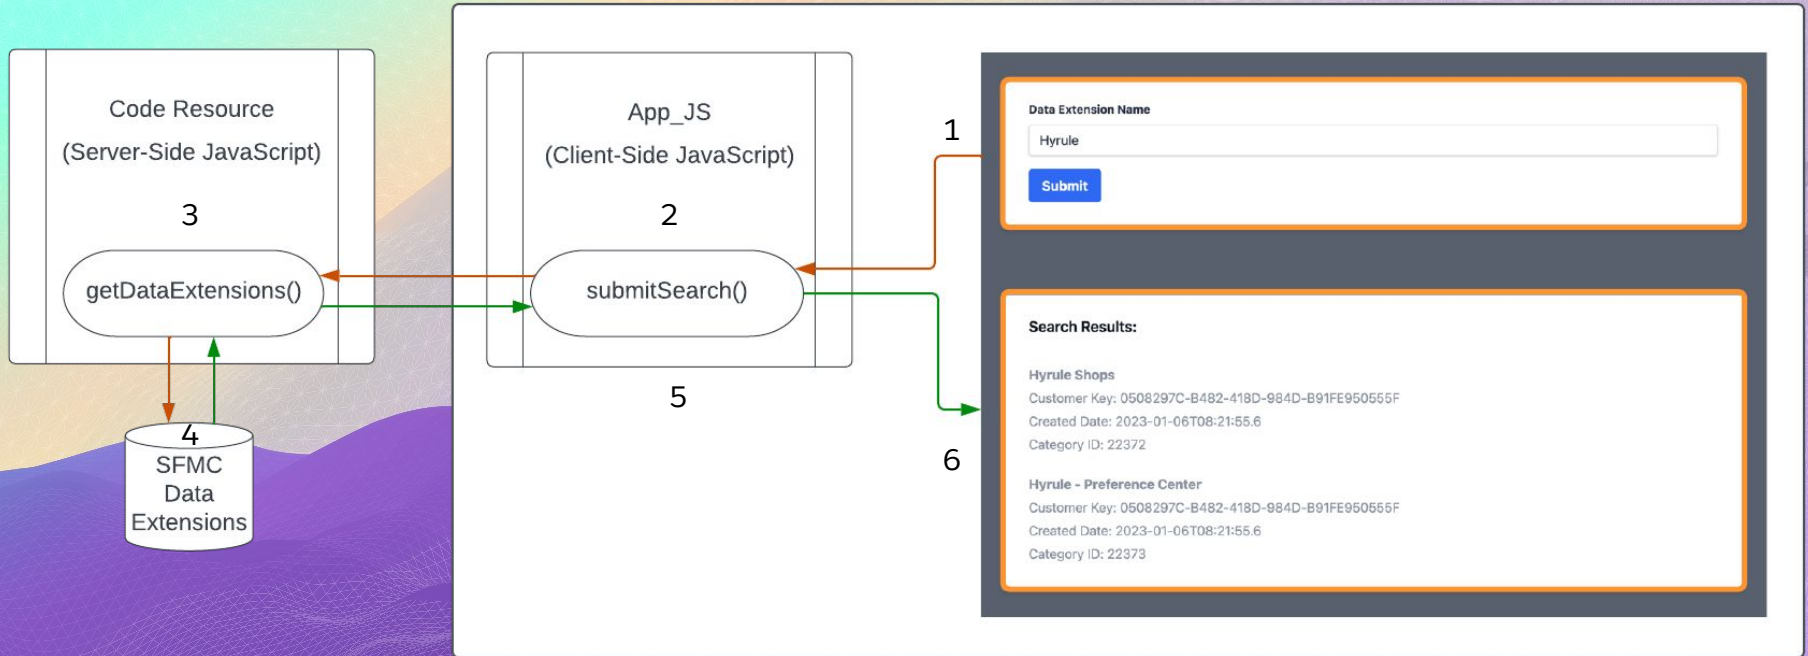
Code Resource
(Server-Side JavaScript)

3

getDataExtensions()

4

SFMC Data Extensions

App_JS
(Client-Side JavaScript)

2

submitSearch()

5

1

6

Data Extension Name

Hyrule

Submit

Search Results:

Hyrule Shops
Customer Key: 0508297C-B482-418D-984D-B91FE950555F
Created Date: 2023-01-06T08:21:55.6
Category ID: 22372

Hyrule - Preference Center
Customer Key: 0508297C-B482-418D-984D-B91FE950555F
Created Date: 2023-01-06T08:21:55.6
Category ID: 22373